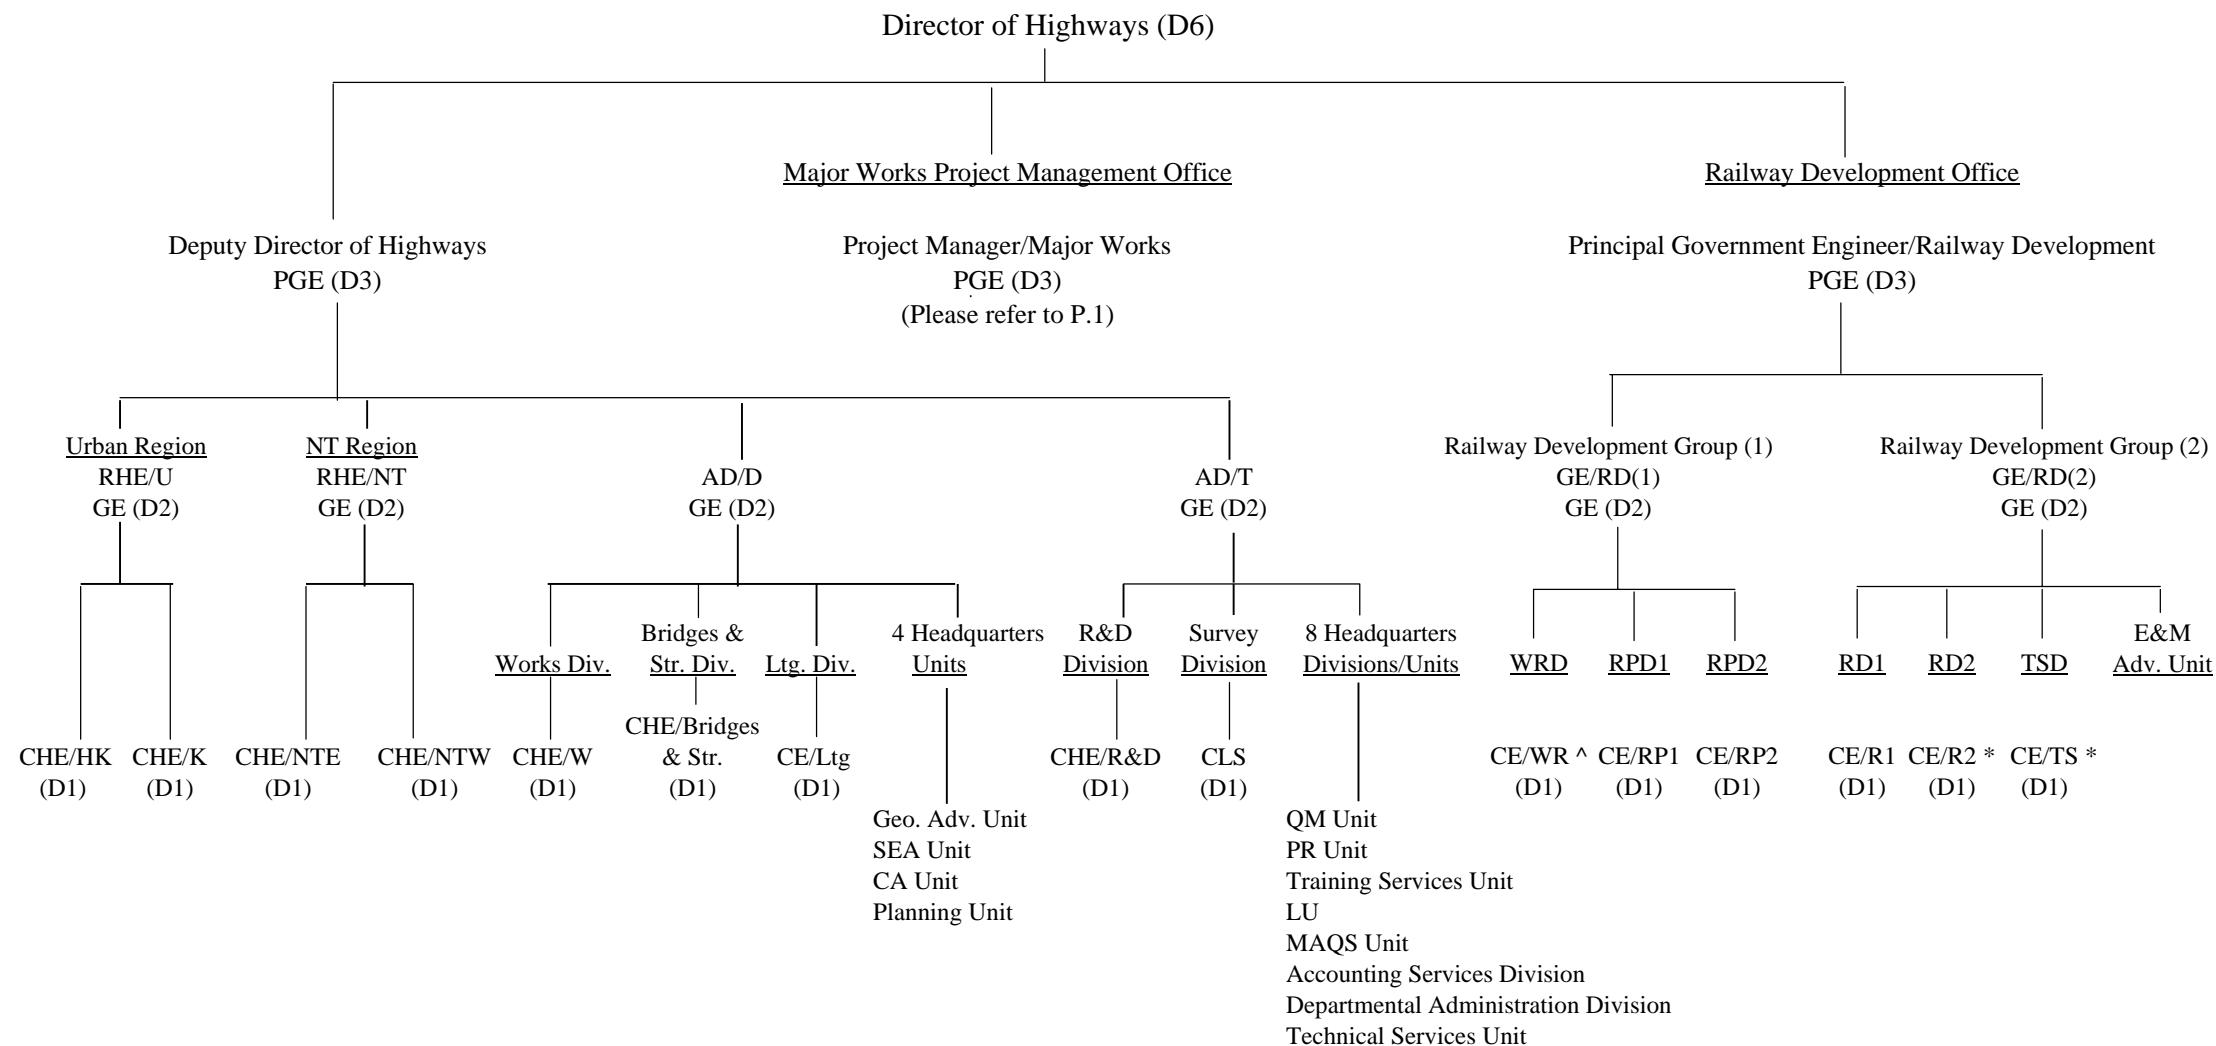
Director of Highways (D6)

Major Works Project Management Office

Railway Development Office

Deputy Director of Highways
PGE (D3)

Project Manager/Major Works
PGE (D3)
(Please refer to P.1)

Principal Government Engineer/Railway Development
PGE (D3)

Urban Region
RHE/U
GE (D2)

NT Region
RHE/NT
GE (D2)

AD/D
GE (D2)

AD/T
GE (D2)

Railway Development Group (1)
GE/RD(1)
GE (D2)

Railway Development Group (2)
GE/RD(2)
GE (D2)

Works Div.

Bridges & Str. Div.

Ltg. Div.

4 Headquarters Units

R&D Division

Survey Division

8 Headquarters Divisions/Units

WRD

RPD1

RPD2

RD1

RD2

TSD

E&M Adv. Unit

CHE/HK (D1)

CHE/K (D1)

CHE/NTE (D1)

CHE/NTW (D1)

CHE/W (D1)

CHE/Bridges & Str. (D1)

CE/Ltg (D1)

CHE/R&D (D1)

CLS (D1)

CE/WR ^ (D1)

CE/RP1 (D1)

CE/RP2 (D1)

CE/R1 (D1)

CE/R2 * (D1)

CE/TS * (D1)

Geo. Adv. Unit
SEA Unit
CA Unit
Planning Unit

QM Unit
PR Unit
Training Services Unit
LU
MAQS Unit
Accounting Services Division
Departmental Administration Division
Technical Services Unit